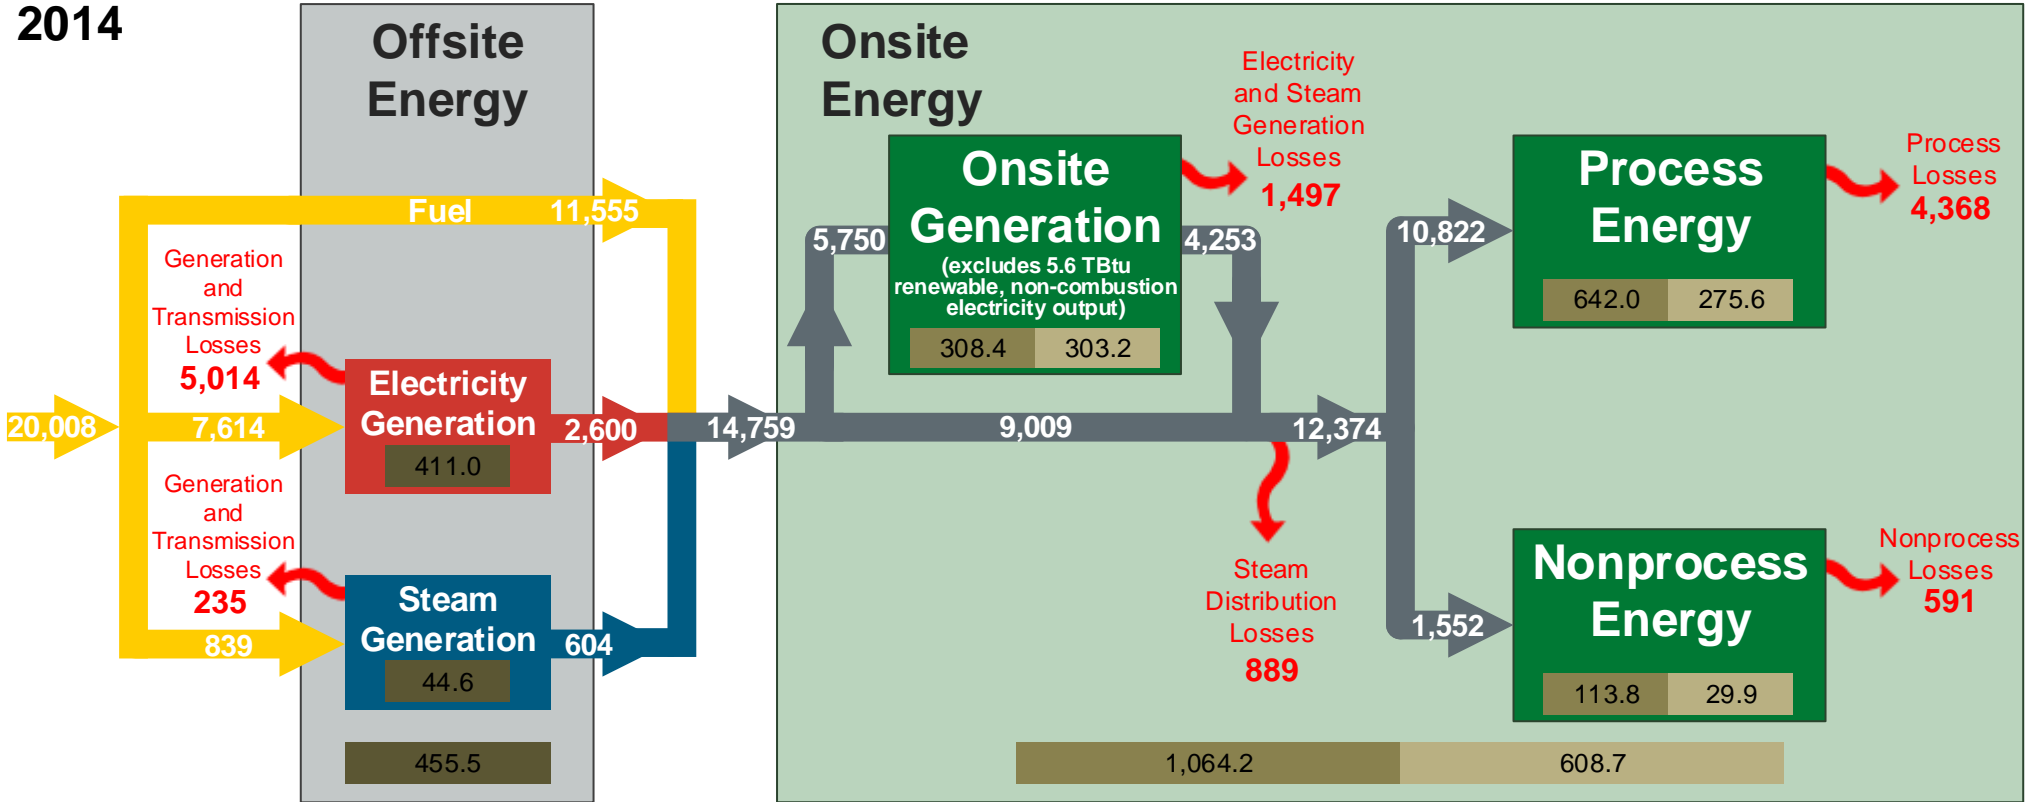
2014

Offsite Energy

Onsite Energy

Fuel 11,555

Generation and Transmission Losses 5,014

20,008

7,614

Electricity Generation

411.0

2,600

Generation and Transmission Losses 235

839

Steam Generation

44.6

604

455.5

14,759

5,750

Onsite Generation
(excludes 5.6 TBtu renewable, non-combustion electricity output)

308.4 303.2

Electricity and Steam Generation Losses 1,497

4,253

9,009

12,374

Steam Distribution Losses 889

10,822

Process Energy

642.0 275.6

Process Losses 4,368

1,552

Nonprocess Energy

113.8 29.9

Nonprocess Losses 591

1,064.2 608.7